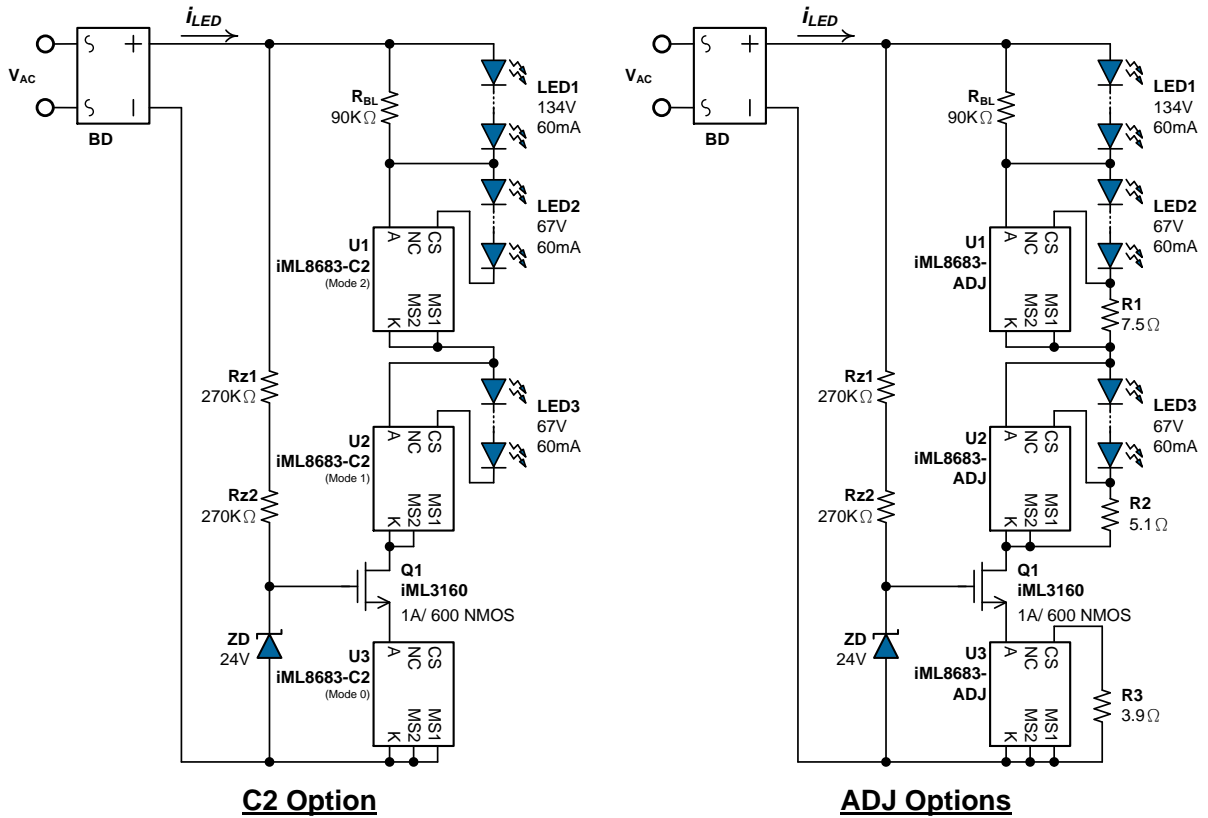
$i_{LED}$

$V_{AC}$

BD

$R_{BL}$
90KΩ

LED1
134V
60mA

LED2
67V
60mA

U1
iML8683-C2
(Mode 2)

A NC CS
K MS2 MS1

LED3
67V
60mA

Rz1
270KΩ

U2
iML8683-C2
(Mode 1)

A NC CS
K MS2 MS1

Rz2
270KΩ

Q1
iML3160
1A/ 600 NMOS

ZD
24V

U3
iML8683-C2
(Mode 0)

A NC CS
K MS2 MS1

C2 Option

$i_{LED}$

$V_{AC}$

BD

$R_{BL}$
90KΩ

LED1
134V
60mA

LED2
67V
60mA

U1
iML8683-ADJ

A NC CS
K MS2 MS1

R1
7.5Ω

LED3
67V
60mA

Rz1
270KΩ

U2
iML8683-ADJ

A NC CS
K MS2 MS1

R2
5.1Ω

Rz2
270KΩ

Q1
iML3160
1A/ 600 NMOS

ZD
24V

U3
iML8683-ADJ

A NC CS
K MS2 MS1

R3
3.9Ω

ADJ Options